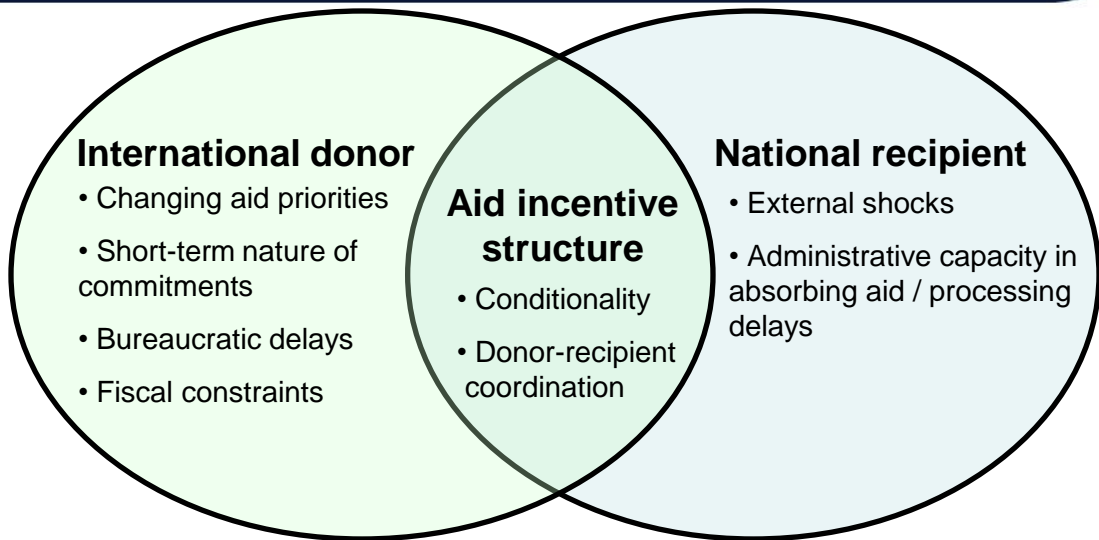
International donor
• Changing aid priorities
• Short-term nature of commitments
• Bureaucratic delays
• Fiscal constraints

Aid incentive structure
• Conditionality
• Donor-recipient coordination

National recipient
• External shocks
• Administrative capacity in absorbing aid / processing delays